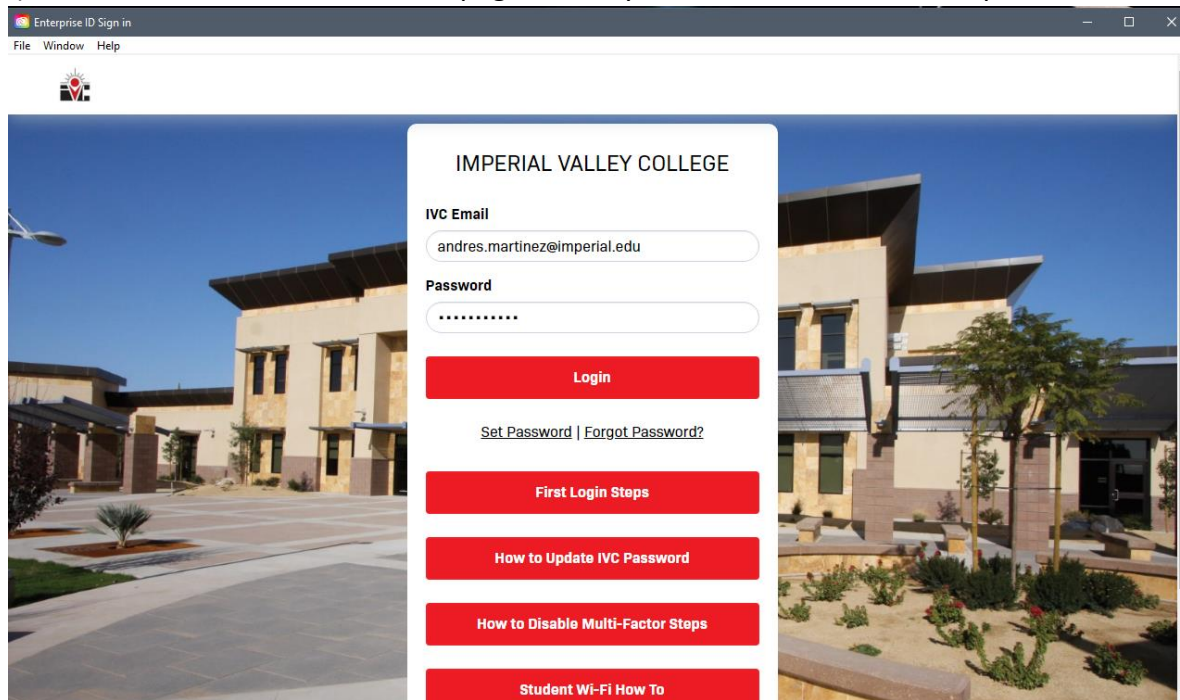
Enterprise ID Sign in
File Window Help

IMPERIAL VALLEY COLLEGE

IVC Email
andres.martinez@imperial.edu

Password
••••••••••••

Login

Set Password | Forgot Password?

First Login Steps

How to Update IVC Password

How to Disable Multi-Factor Steps

Student Wi-Fi How To